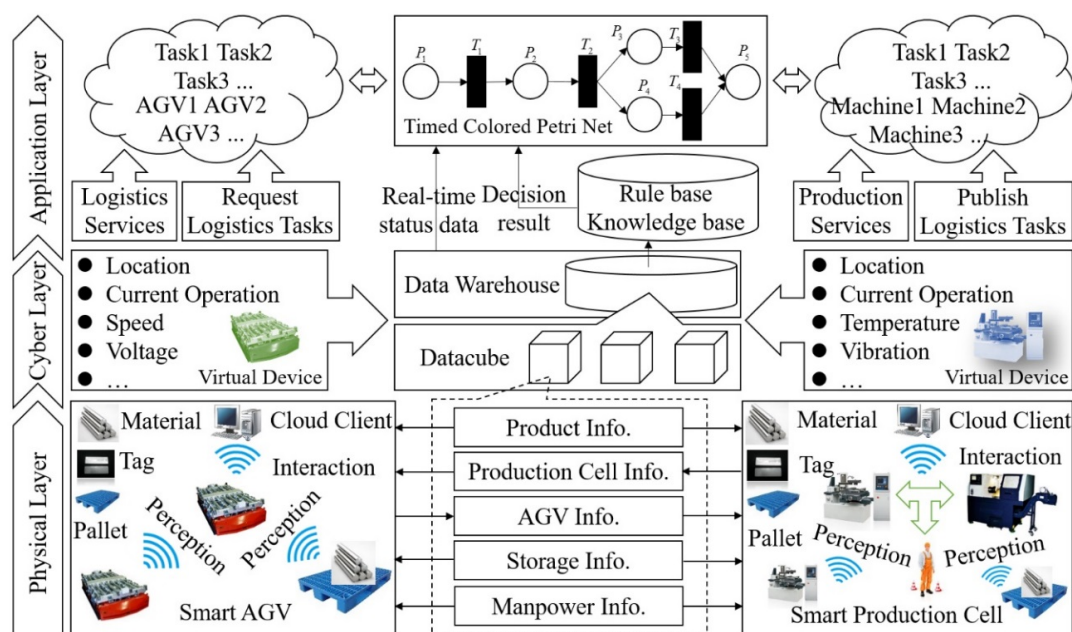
Application Layer

Task1 Task2 Task3 ... AGV1 AGV2 AGV3 ...

$P_1$ $T_1$ $P_2$ $T_2$ $P_3$ $T_3$ $P_4$ $T_4$ $P_5$

Timed Colored Petri Net

Task1 Task2 Task3 ... Machine1 Machine2 Machine3 ...

Logistics Services

Request Logistics Tasks

Real-time status data

Decision result

Rule base Knowledge base

Production Services

Publish Logistics Tasks

Cyber Layer

● Location
● Current Operation
● Speed
● Voltage
● …

Virtual Device

Data Warehouse

Datacube

● Location
● Current Operation
● Temperature
● Vibration
● …

Virtual Device

Physical Layer

Material

Cloud Client

Tag

Interaction

Pallet

Perception

Perception

Smart AGV

Product Info.

Production Cell Info.

AGV Info.

Storage Info.

Manpower Info.

Material

Cloud Client

Tag

Interaction

Pallet

Perception

Perception

Smart Production Cell